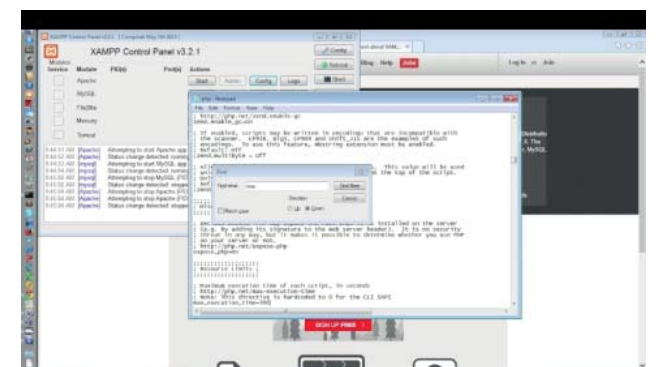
XAMPP Control Panel v3.2.1

Modules
Service Module PID(s) Port(s) Actions

Apache
MySQL
FileZilla
Mercury
Tomcat

Start Admin Config Logs

Config
Netstat
Shell

Attempting to start Apache app...
Status change detected: running
Attempting to start MySQL app...
Status change detected: running
Attempting to stop MySQL (PID...
Attempting to stop Apache (PID...
Status change detected: stopped
Attempting to stop Apache (PID...
Status change detected: stopped

php - Notepad
File Edit Format View Help

; http://php.net/zend.enable-gc
zend.enable_gc=On

; If enabled, scripts may be written in encodings that are incompatible with
; the scanner. CP936, Big5, CP949 and Shift_JIS are the examples of such
; encodings. To use this feature, mbstring extension must be enabled.
; Default: Off
;zend.multibyte = Off

Find
Find what: max
Find Next
Cancel
Direction
Up Down
Match case

; installed on the server
; (e.g. by adding its signature to the Web server header). It is no security
; threat in any way, but it makes it possible to determine whether you use PHP
; on your server or not.
; http://php.net/expose-php
expose_php=On

;;;;;;;;;;;;;;;;;;;
; Resource Limits ;
;;;;;;;;;;;;;;;;;;;

; Maximum execution time of each script, in seconds
; http://php.net/max-execution-time
; Note: This directive is hardcoded to 0 for the CLI SAPI
max_execution_time=300

Blog Help Jobs
Log in Join

SIGN UP FREE